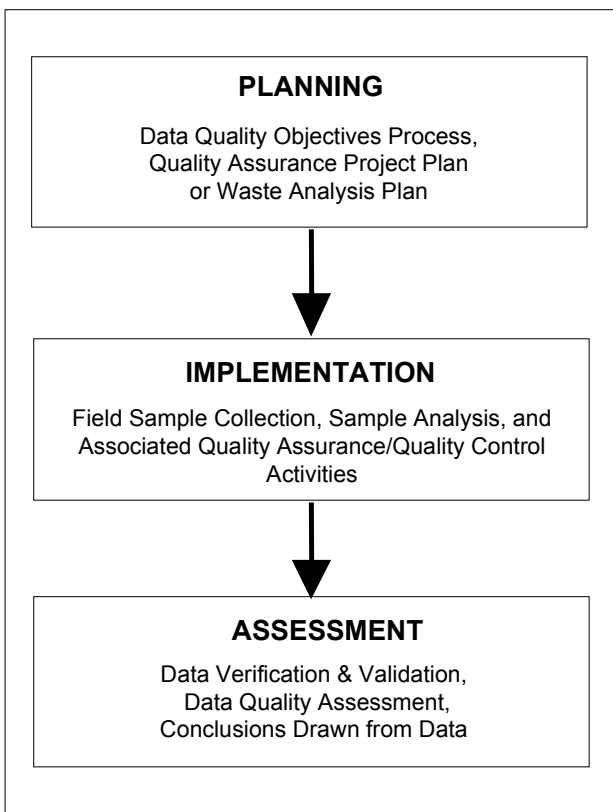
PLANNING

Data Quality Objectives Process, Quality Assurance Project Plan or Waste Analysis Plan

IMPLEMENTATION

Field Sample Collection, Sample Analysis, and Associated Quality Assurance/Quality Control Activities

ASSESSMENT

Data Verification & Validation, Data Quality Assessment, Conclusions Drawn from Data